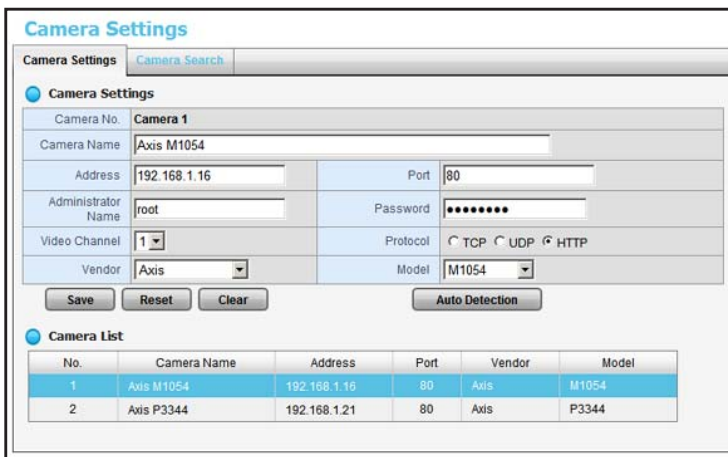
Camera Settings

Camera Settings | Camera Search

Camera Settings

| Camera No. | Camera 1 | | |
|---|---|---|---|
| Camera Name | Axis M1054 | | |
| Address | 192.168.1.16 | Port | 80 |
| Administrator Name | root | Password | ●●●●●●●● |
| Video Channel | 1 | Protocol | TCP UDP HTTP |
| Vendor | Axis | Model | M1054 |

Save Reset Clear Auto Detection

Camera List

| No. | Camera Name | Address | Port | Vendor | Model |
|---|---|---|---|---|---|
| 1 | Axis M1054 | 192.168.1.16 | 80 | Axis | M1054 |
| 2 | Axis P3344 | 192.168.1.21 | 80 | Axis | P3344 |